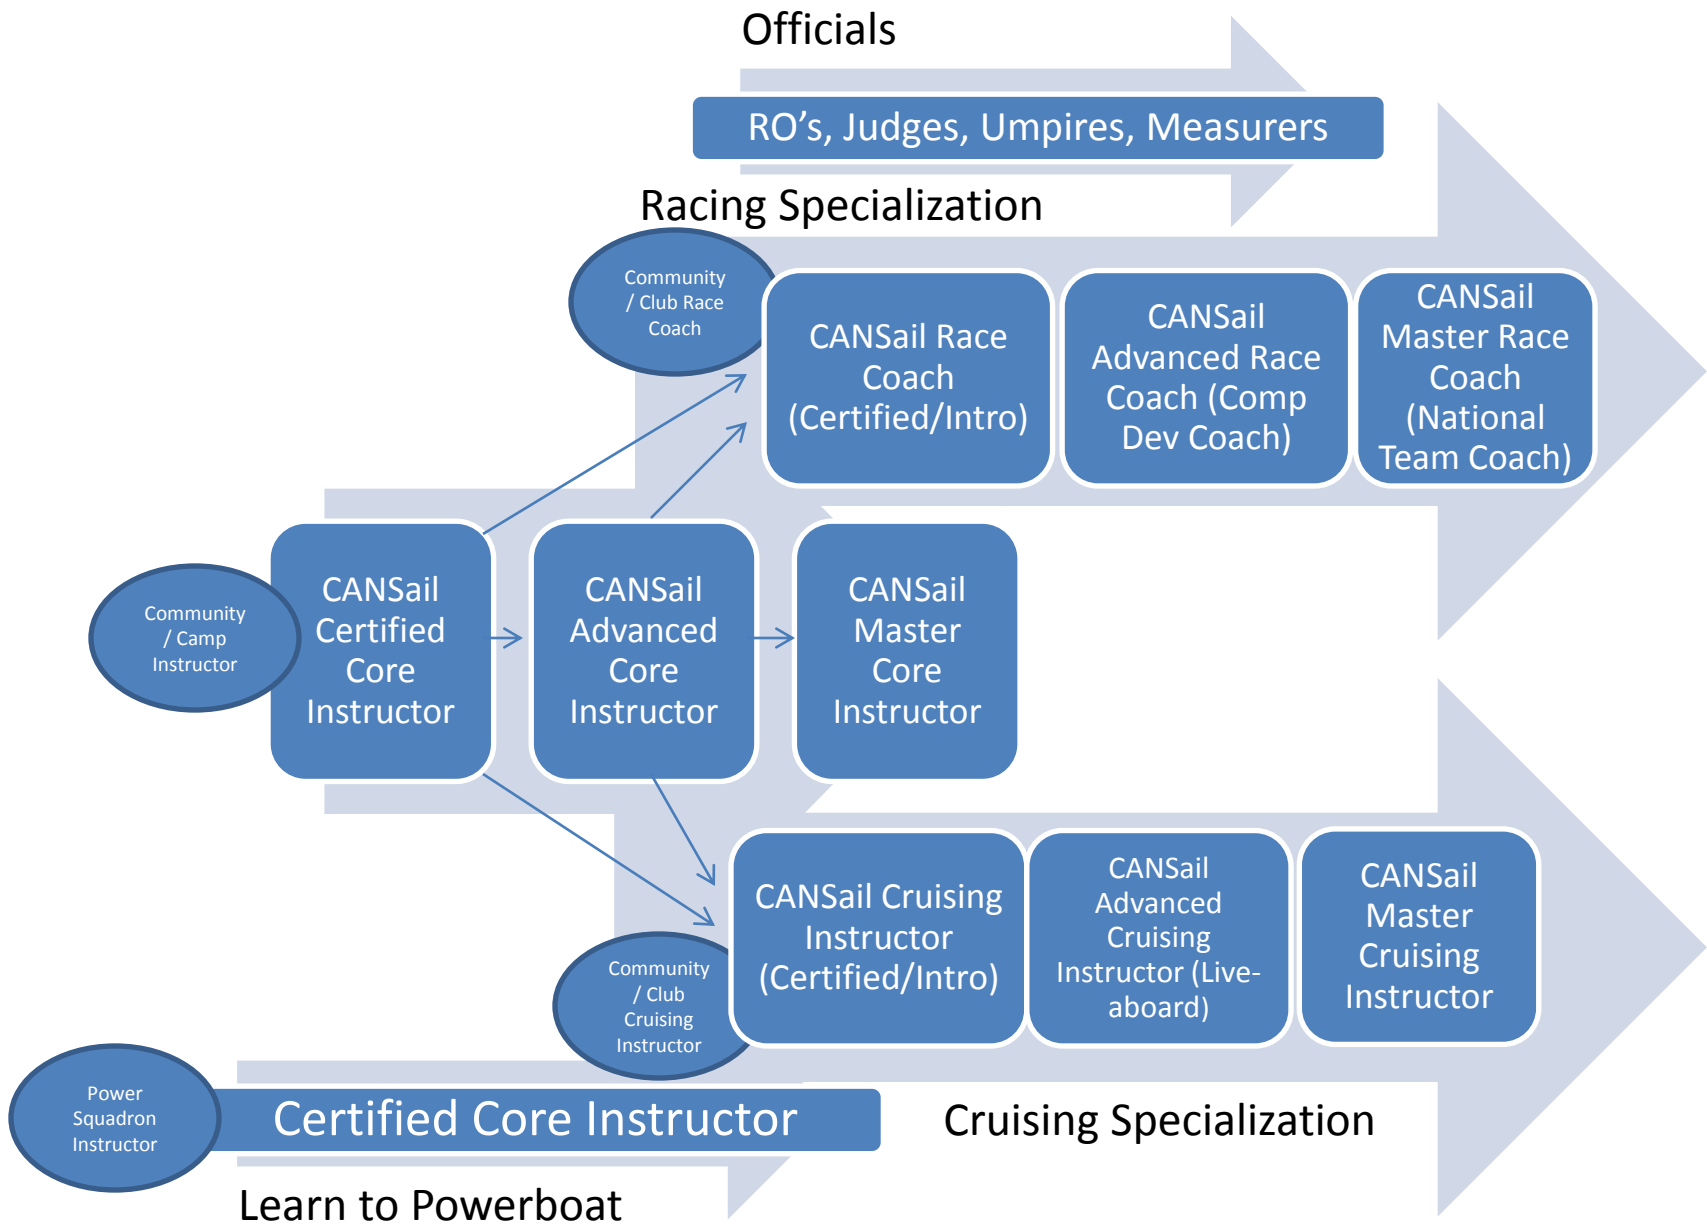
Officials

RO’s, Judges, Umpires, Measurers

Racing Specialization

Community / Club Race Coach

CANSail Race Coach (Certified/Intro)

CANSail Advanced Race Coach (Comp Dev Coach)

CANSail Master Race Coach (National Team Coach)

Community / Camp Instructor

CANSail Certified Core Instructor

CANSail Advanced Core Instructor

CANSail Master Core Instructor

CANSail Cruising Instructor (Certified/Intro)

CANSail Advanced Cruising Instructor (Live-aboard)

CANSail Master Cruising Instructor

Community / Club Cruising Instructor

Power Squadron Instructor

Certified Core Instructor

Cruising Specialization

Learn to Powerboat